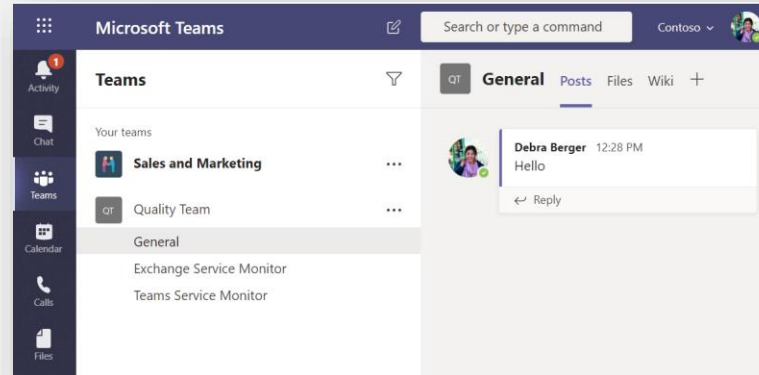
Microsoft Teams

Search or type a command

Contoso

1

Activity

Chat

Teams

Calendar

Calls

Files

Teams

Your teams

Sales and Marketing

...

QT

Quality Team

...

General

Exchange Service Monitor

Teams Service Monitor

QT

General Posts Files Wiki +

Debra Berger 12:28 PM

Hello

Reply